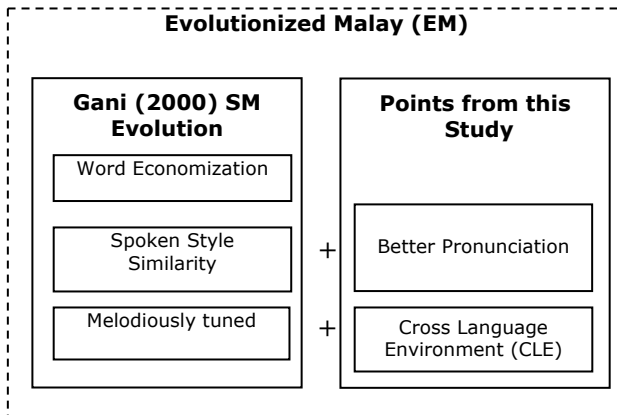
Evolutionized Malay (EM)

Gani (2000) SM Evolution

Word Economization

Spoken Style Similarity

Melodiously tuned

+

+

Points from this Study

Better Pronunciation

Cross Language Environment (CLE)